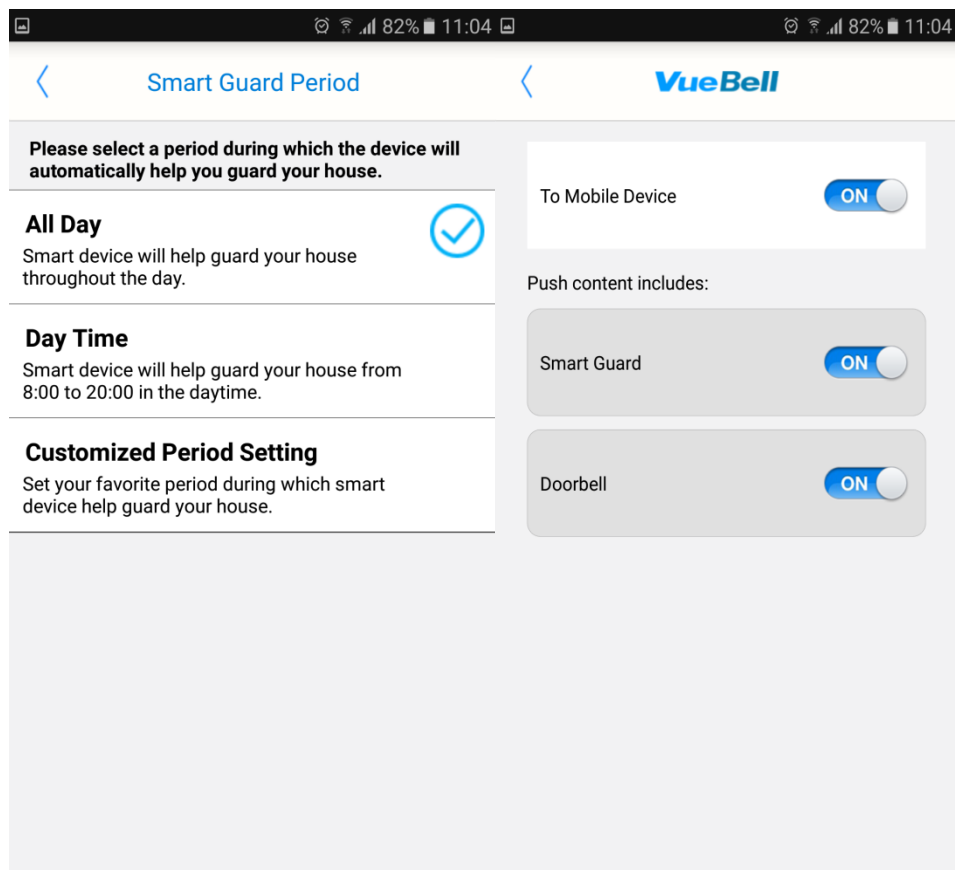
82% 11:04

〈 Smart Guard Period

Please select a period during which the device will automatically help you guard your house.

All Day
Smart device will help guard your house throughout the day.

Day Time
Smart device will help guard your house from 8:00 to 20:00 in the daytime.

Customized Period Setting
Set your favorite period during which smart device help guard your house.

82% 11:04

〈 VueBell

To Mobile Device ON

Push content includes:

Smart Guard ON

Doorbell ON